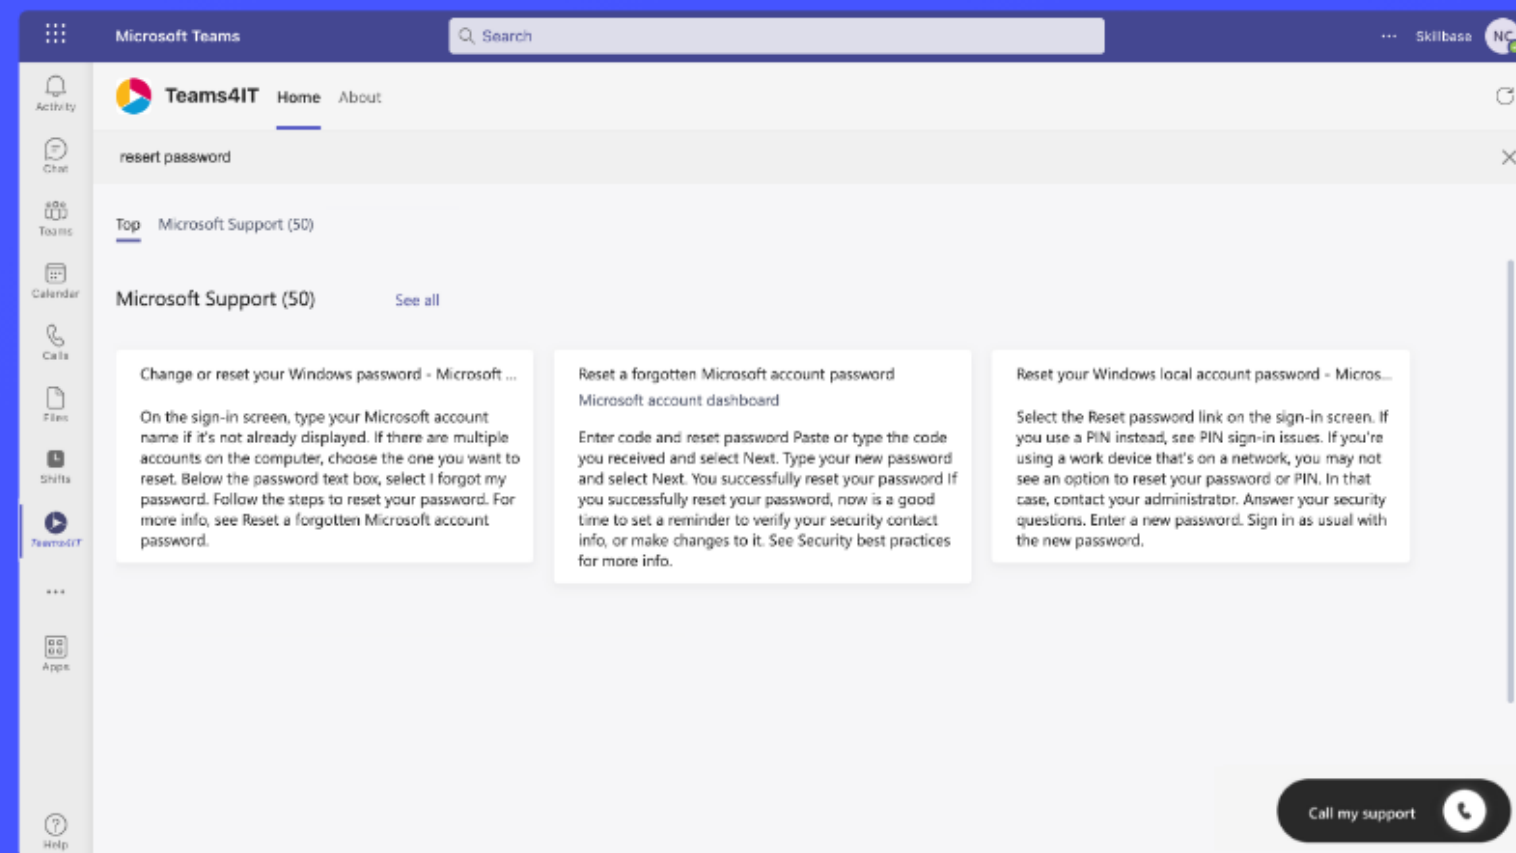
Microsoft Teams
Search
··· Skillbase NC

Activity
Chat
Teams
Calendar
Calls
Files
Shifts
Teams4IT
···
Apps
Help

Teams4IT Home About

resert password

Top Microsoft Support (50)

Microsoft Support (50) See all

Change or reset your Windows password - Microsoft ...

On the sign-in screen, type your Microsoft account name if it's not already displayed. If there are multiple accounts on the computer, choose the one you want to reset. Below the password text box, select I forgot my password. Follow the steps to reset your password. For more info, see Reset a forgotten Microsoft account password.

Reset a forgotten Microsoft account password
Microsoft account dashboard

Enter code and reset password Paste or type the code you received and select Next. Type your new password and select Next. You successfully reset your password If you successfully reset your password, now is a good time to set a reminder to verify your security contact info, or make changes to it. See Security best practices for more info.

Reset your Windows local account password - Micros...

Select the Reset password link on the sign-in screen. If you use a PIN instead, see PIN sign-in issues. If you're using a work device that's on a network, you may not see an option to reset your password or PIN. In that case, contact your administrator. Answer your security questions. Enter a new password. Sign in as usual with the new password.

Call my support